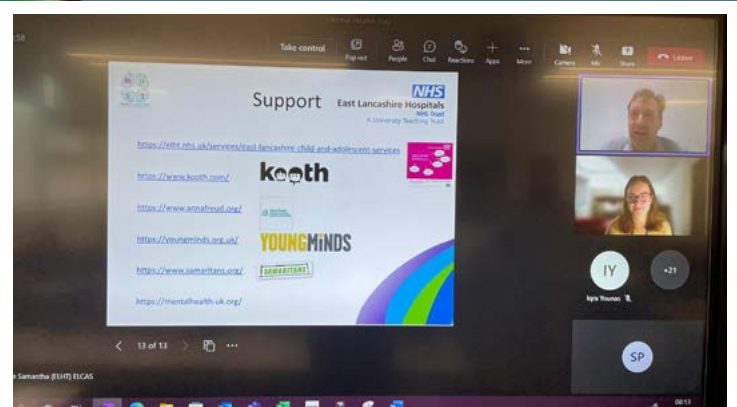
:58

Take control

Pop out

People

Chat

Reactions

Apps

More

Camera

Mic

Share

Leave

Support

NHS

East Lancashire Hospitals

NHS Trust

A University Teaching Trust

https://elht.nhs.uk/services/east-lancashire-child-and-adolescent-services

https://www.kooth.com/

kooth

https://www.annafreud.org/

https://youngminds.org.uk/

YOUNGMINDS

https://www.samaritans.org/

SAMARITANS

https://mentalhealth-uk.org/

13 of 13

IY

+21

SP

Samantha (EHT) ELCAS